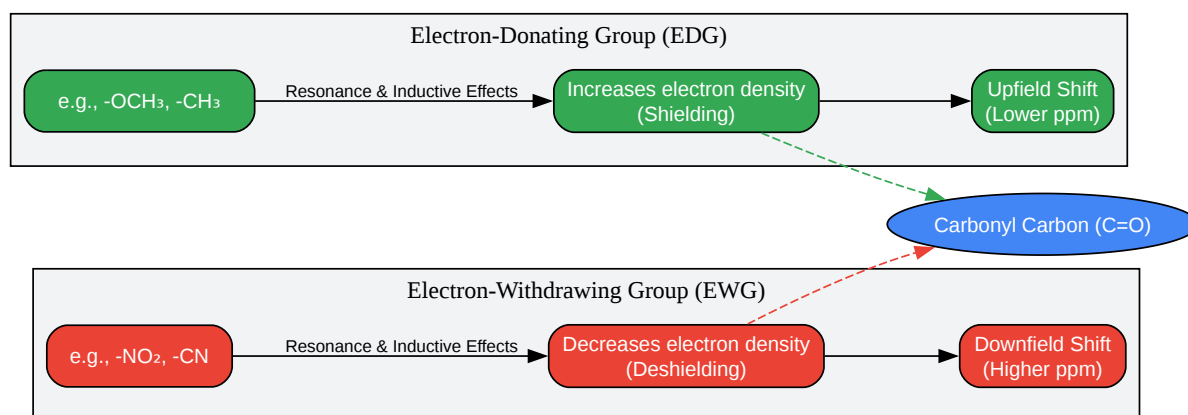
Electron-Donating Group (EDG)

e.g., $-OCH_3$, $-CH_3$

Resonance & Inductive Effects

Increases electron density (Shielding)

Upfield Shift (Lower ppm)

Carbonyl Carbon (C=O)

Electron-Withdrawing Group (EWG)

e.g., $-NO_2$, -CN

Resonance & Inductive Effects

Decreases electron density (Deshielding)

Downfield Shift (Higher ppm)